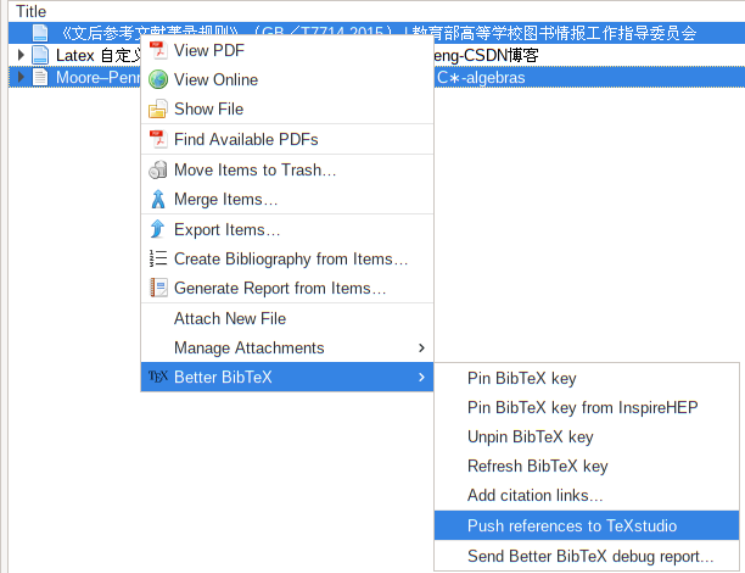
Title

《文后参考文献著录规则》（GB／T7714-2015）| 教育部高等学校图书情报工作指导委员会

Latex 自定义 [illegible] eng-CSDN博客

Moore–Penr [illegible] C∗-algebras

View PDF
View Online
Show File
Find Available PDFs
Move Items to Trash…
Merge Items…
Export Items…
Create Bibliography from Items…
Generate Report from Items…
Attach New File
Manage Attachments
Better BibTeX

Pin BibTeX key
Pin BibTeX key from InspireHEP
Unpin BibTeX key
Refresh BibTeX key
Add citation links…
Push references to TeXstudio
Send Better BibTeX debug report…